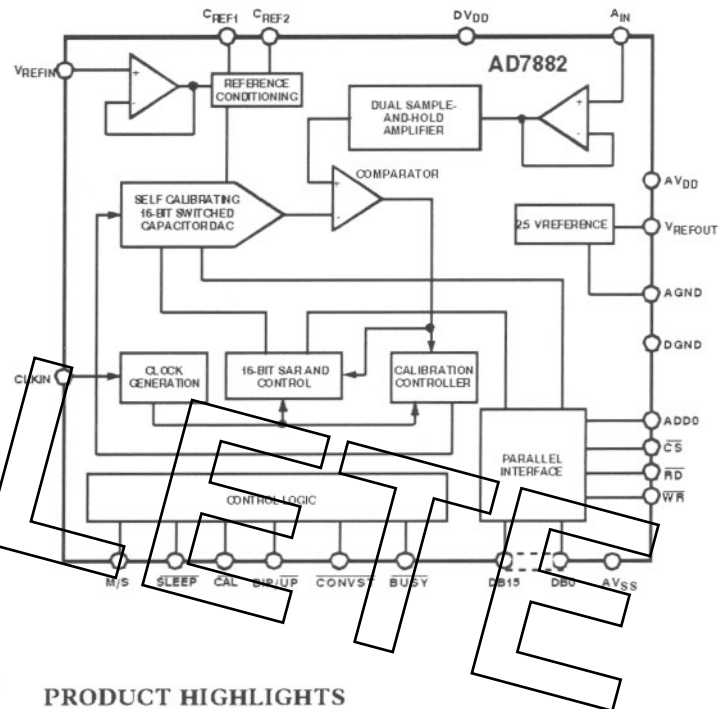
$C_{REF1}$ $C_{REF2}$ $DV_{DD}$ $A_{IN}$

AD7882

$V_{REFIN}$

REFERENCE CONDITIONING

DUAL SAMPLE-AND-HOLD AMPLIFIER

COMPARATOR

$AV_{DD}$

SELF CALIBRATING 16-BIT SWITCHED CAPACITOR DAC

2.5 V REFERENCE

$V_{REFOUT}$

AGND

DGND

CLKIN

CLOCK GENERATION

16-BIT SAR AND CONTROL

CALIBRATION CONTROLLER

ADD0

PARALLEL INTERFACE

$\overline{CS}$

$\overline{RD}$

$\overline{WR}$

CONTROL LOGIC

M/S $\overline{SLEEP}$ $\overline{CAL}$ BIP/$\overline{UP}$ $\overline{CONVST}$ BUSY DB15 DB0 $AV_{SS}$

PRODUCT HIGHLIGHTS